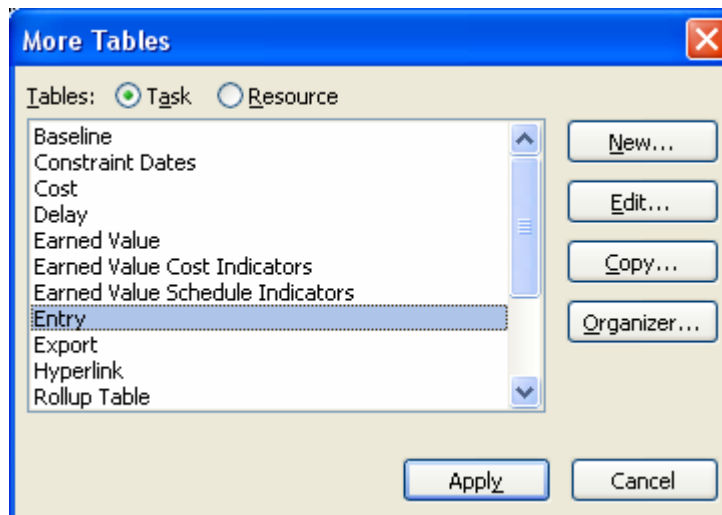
More Tables

Tables: Task Resource

Baseline
Constraint Dates
Cost
Delay
Earned Value
Earned Value Cost Indicators
Earned Value Schedule Indicators
Entry
Export
Hyperlink
Rollup Table

New...
Edit...
Copy...
Organizer...

Apply
Cancel